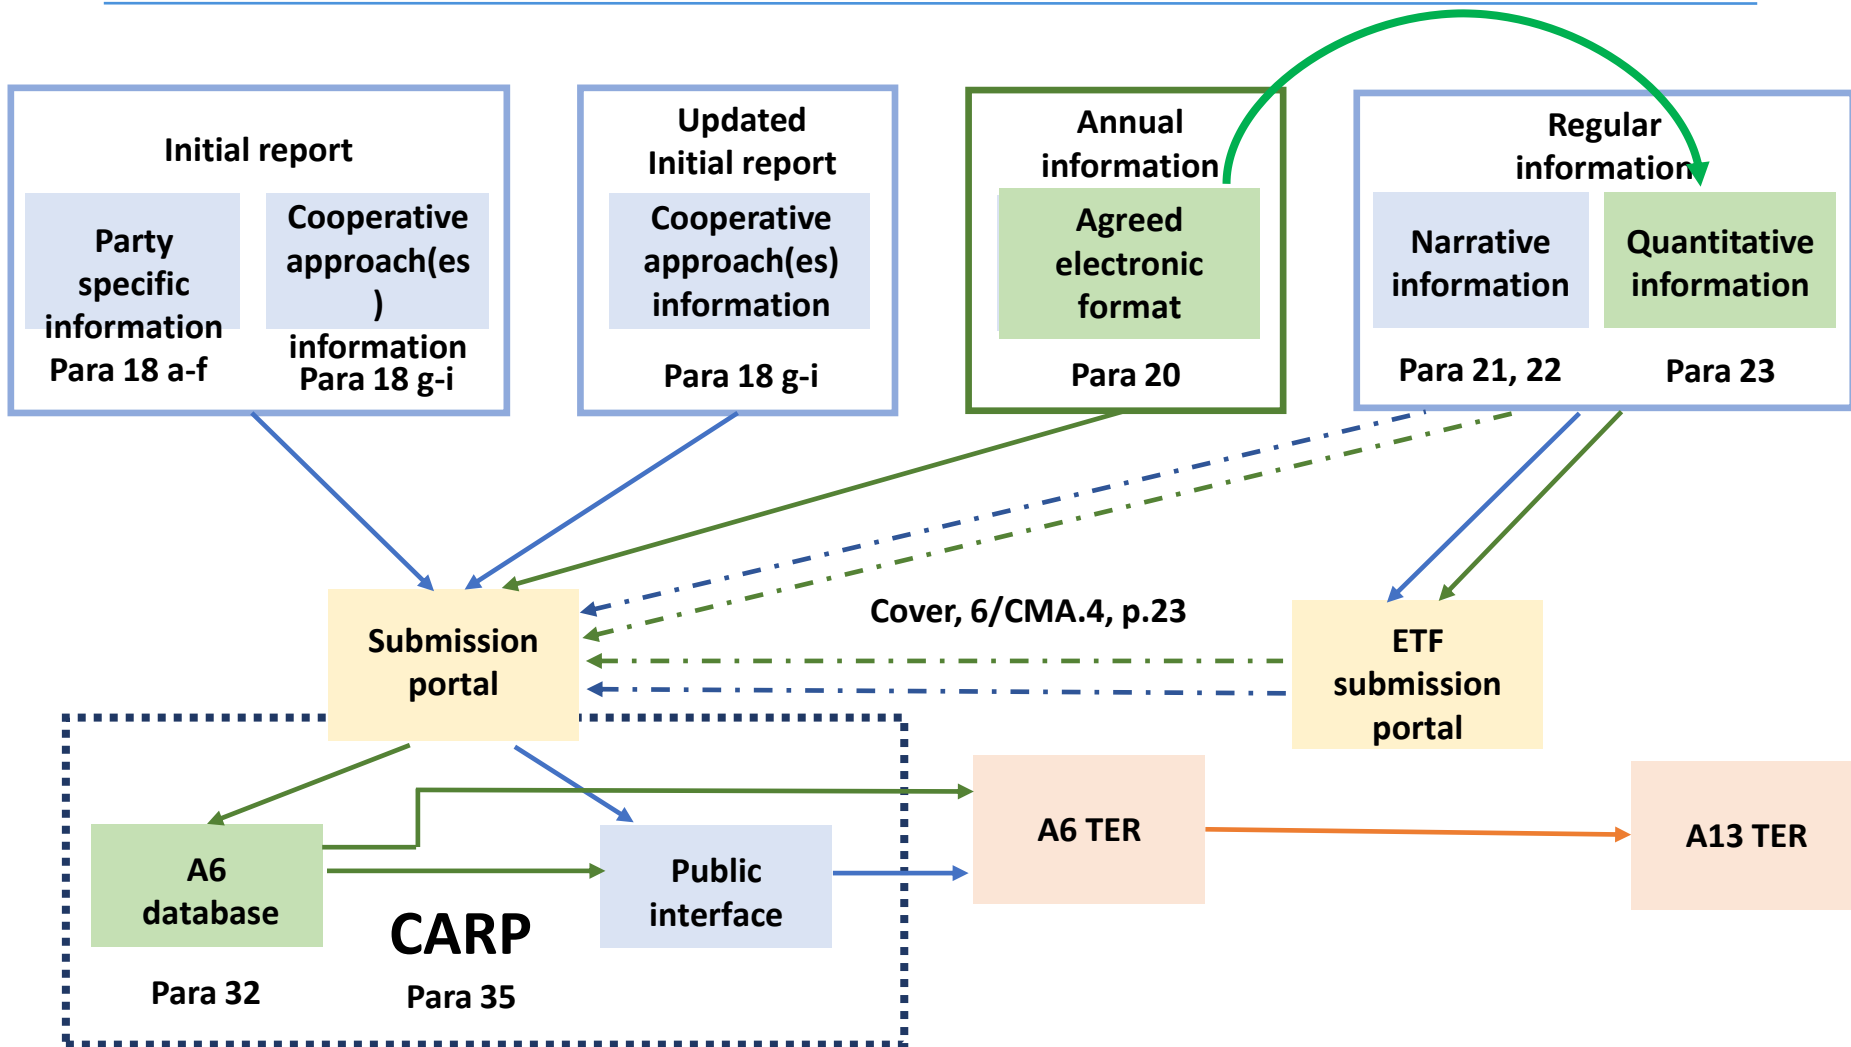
Initial report

Party specific information
Para 18 a-f

Cooperative approach(es ) information
Para 18 g-i

Updated Initial report

Cooperative approach(es) information

Para 18 g-i

Annual information

Agreed electronic format

Para 20

Regular information

Narrative information

Quantitative information

Para 21, 22

Para 23

Submission portal

Cover, 6/CMA.4, p.23

ETF submission portal

A6 database

Para 32

CARP

Para 35

Public interface

A6 TER

A13 TER